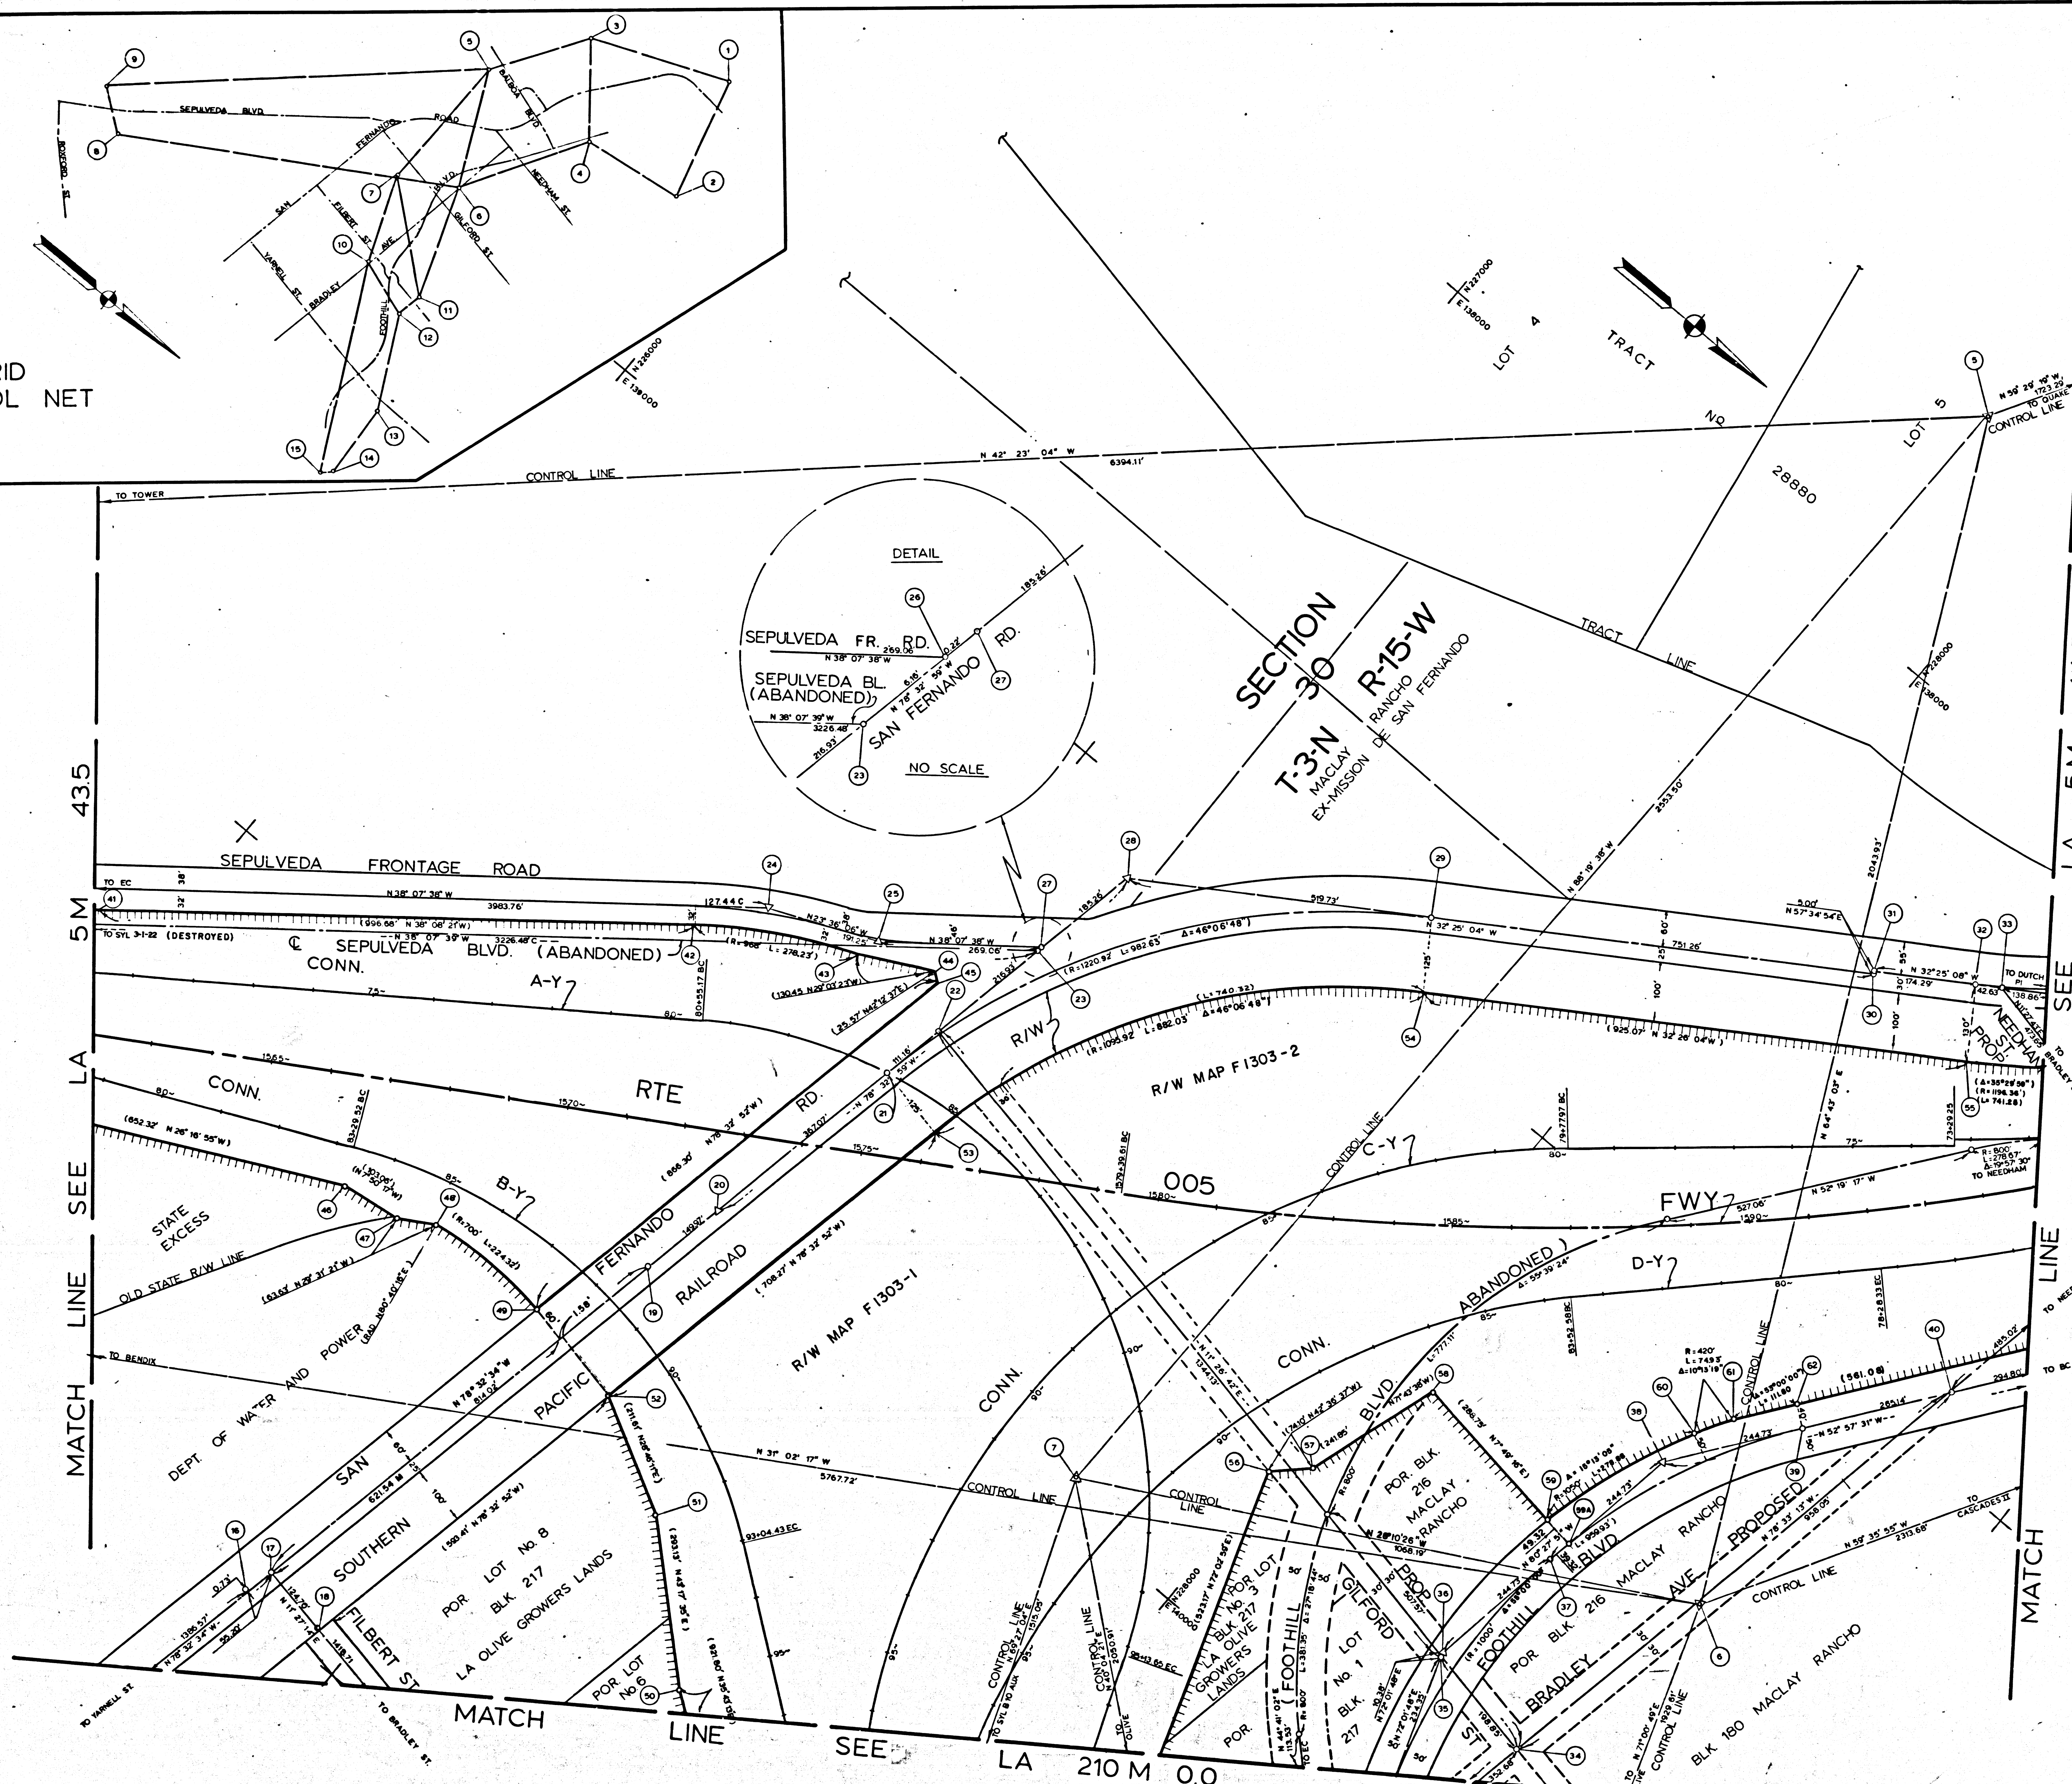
RID
OL NET

9
5
3
1
SEPULVEDA BLVD.
BALBOA BLVD.
FERNANDO ROAD
8
BORDEN ST.
4
2
NEEDHAM ST.
7
BLVD.
6
GILFORD ST.
SAN
FILBERT ST.
AVE
10
YARNELL ST.
BRADLEY
FOOTHILL
11
12
13
15
14

N 227000
E 138000
LOT 4
TRACT
NO
LOT 5
5
N 59° 29' 16" W, 1723.29' TO QUAKE CONTROL LINE
N 226000
E 139000
N 42° 23' 04" W
6394.11'
CONTROL LINE
TO TOWER
28880

DETAIL
26
SEPULVEDA FR. RD.
269.06
N 38° 07' 38" W
0.22'
185.26'
RD.
SEPULVEDA BL. (ABANDONED)
6.16'
N 78° 32' 59" W
27
N 38° 07' 39" W
3226.48'
216.93'
SAN FERNANDO
23
NO SCALE

SECTION 30
T-3-N
R-15-W
MACLAY RANCHO
EX-MISSION DE SAN FERNANDO
TRACT LINE
N 228000
E 138000
2253.50'
2043.93'

43.5
SEPULVEDA FRONTAGE ROAD
TO EC
N 38° 07' 38" W
3983.76'
24
127.44 C
N 23° 36' 36" W
191.25
25
46'
N 38° 07' 38" W
269.06'
27
28
185.26'
519.73'
29
N 32° 25' 04" W
5.00'
N 57° 34' 54" E
31
32
33
5 M
41
TO SYL 3-1-22 (DESTROYED)
(996.68' N 38° 06' 21" W)
℄ SEPULVEDA BLVD. (ABANDONED)
3226.48 C
(R: 968' L: 278.23')
42
CONN.
A-Y
43
44
45
(130.45 N 29° 03' 23" W)
(25.57' N 42° 12' 37" E)
216.93'
(R: 1220.92' L: 982.63' Δ=46°06'48")
23
22
751.26'
60'
25
N 32° 25' 08" W
174.29'
TO DUTCH PI
42.63
138.86
30
75~
80~
80+55.17 BC
(L=740.32)
(R: 1095.92' L: 882.03' Δ=46°06'48")
54
125'
100'
100'
(925.07' N 32° 26' 04" W)
NEEDHAM PROP. ST.
TO BRADLEY
R/W
R/W MAP F 1303-2
LA
1565~
111.18'
N 78° 32' 59" W
21
CONN.
RTE
RD.
1570~
80~
N 78° 32' 52" W
367.07'
(652.32' N 26° 16' 55" W)
83+29.32 BC
1575~
125'
53
N 64° 43' 03" E
(Δ=35°29'56") (R=1196.36') (L=741.28)
55
73+29.25
79+77.97 BC
C-Y
75~
80~
R: 800' L: 278.67' Δ=19°57'30" TO NEEDHAM
(866.30' N 78° 32' 52" W)
20
149.92'
(N 1° 50' 17" W)
(1030.06')
STATE EXCESS
46
47
48
(R: 700' L: 224.32')
85~
B-Y
005
1580~
1579+39.61 BC
85~
1585~
FWY
527.06'
1590~
N 52° 19' 17" W
SEE
OLD STATE R/W LINE
(63.63' N 29° 31' 27" W)
(840 N 80° 40' 18" E)
49
80'
1.38'
FERNANDO
19
RAILROAD
(708.27' N 78° 32' 52" W)
R/W MAP F 1303-1
CONN.
90~
N 11° 26' 42" E
134.13'
ABANDONED
Δ=55°39'24"
85~
D-Y
80~
78+28.33 EC
40
TO NEE
LINE
TO BENDIX
DEPT OF WATER AND POWER
N 78° 32' 34" W
814.02'
PACIFIC
52
90~
CONN.
(117.10' N 42° 36' 37" W)
BLVD.
CONN.
58
L: 777.11'
93+52.98 BC
R: 420' L: 74.93' Δ=10°13'19"
61
60
62
Δ=55°00'00" L: 111.80
(561.08)
298.14'
294.80
TO BC
MATCH
SAN
60'
125'
100'
621.54 M
(593.41' N 78° 32' 52" W)
(211.87' N 26° 48' 11" E)
N 31° 02' 17" W
5767.72'
CONTROL LINE
7
56
57
(241.85')
R: 800'
POR. BLK. 216 MACLAY RANCHO
(283.79' N 7° 49' 18" E)
38
CONTROL LINE
244.73'
N 52° 57' 31" W
59
R: 1000' Δ=18°19'08"
244.73'
39
N 78° 33' 13" W
958.09'
PROPOSED
MACLAY RANCHO
TO CASCADES II
N 59° 35' 55" W
2313.68'
SOUTHERN
POR LOT NO. 8
BLK. 217
LA OLIVE GROWERS LANDS
51
93+04.43 EC
16
17
0.73'
1386.57'
N 78° 32' 34" W
18
124.72'
N 11° 27' 14" E
FILBERT ST.
1418.71'
N 26°10'26" W
1068.19'
CONTROL LINE
BLVD.
FOOTHILL
AVE
BLK. 216 MACLAY RANCHO
CONTROL LINE
CONTROL LINE
MATCH
N 228000
E 140000
POR LOT NO. 3 BLK. 217 OLIVE GROWERS LANDS
FOOTHILL
GILFORD PROP.
LOT NO. 1 BLK. 217
POR.
36
37
35
34
6
BRADLEY
ST.
POR BLK. 216
BLK 180 MACLAY RANCHO
95~
95~
95+43.65 EC
POR LOT NO 6
50
TO YARNELL ST.
TO BRADLEY ST.
MATCH LINE SEE LA 210 M 0.0
TO SYL 8-10 AUX
TO OLIVE
CONTROL LINE
2050.91'
TO EC
R=800'
N 44° 41' 02" E
N 72° 01' 48" E
N 21° 00' 49" E
920.81'